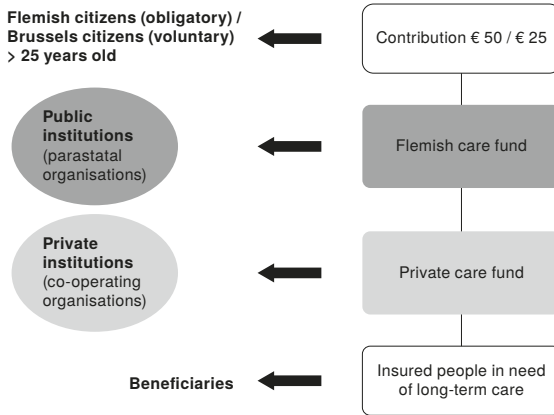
Flemish citizens (obligatory) / Brussels citizens (voluntary) > 25 years old

Contribution € 50 / € 25

Public institutions (parastatal organisations)

Flemish care fund

Private institutions (co-operating organisations)

Private care fund

Beneficiaries

Insured people in need of long-term care